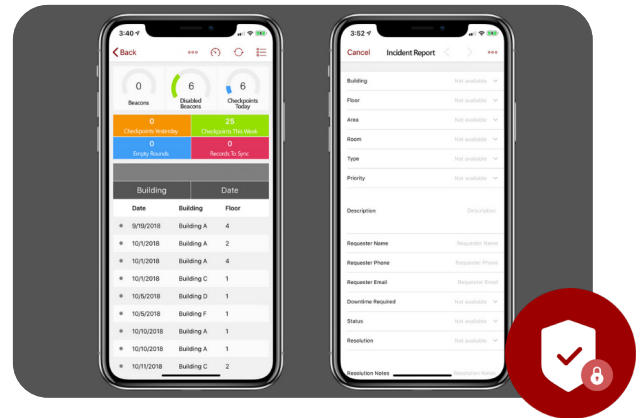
3:40

Back

0
Beacons

6
Disabled Beacons

6
Checkpoints Today

0
Checkpoints Yesterday

25
Checkpoints This Week

0
Empty Rounds

0
Records To Sync

Building | Date

| Date | Building | Floor |
|---|---|---|
| 9/19/2018 | Building A | 4 |
| 10/1/2018 | Building A | 2 |
| 10/1/2018 | Building A | 4 |
| 10/1/2018 | Building C | 1 |
| 10/5/2018 | Building D | 1 |
| 10/5/2018 | Building F | 1 |
| 10/10/2018 | Building A | 1 |
| 10/10/2018 | Building A | 1 |
| 10/11/2018 | Building C | 2 |

3:52

Cancel Incident Report

Building Not available
Floor Not available
Area Not available
Room Not available
Type Not available
Priority Not available
Description Description
Requester Name Requester Name
Requester Phone Requester Phone
Requester Email Requester Email
Downtime Required Not available
Status Not available
Resolution Not available
Resolution Notes Resolution Notes